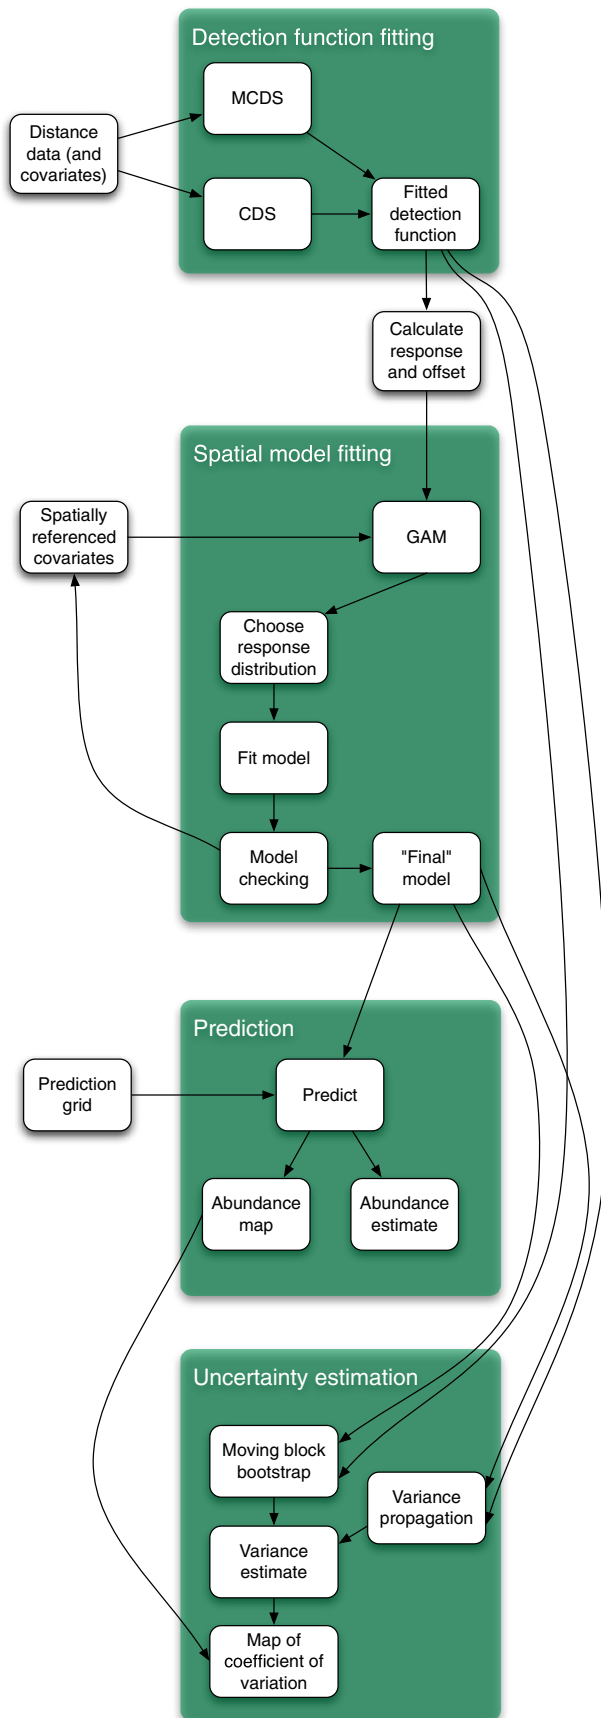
Detection function fitting

Distance data (and covariates)

MCDS

CDS

Fitted detection function

Calculate response and offset

Spatial model fitting

Spatially referenced covariates

GAM

Choose response distribution

Fit model

Model checking

"Final" model

Prediction

Prediction grid

Predict

Abundance map

Abundance estimate

Uncertainty estimation

Moving block bootstrap

Variance propagation

Variance estimate

Map of coefficient of variation